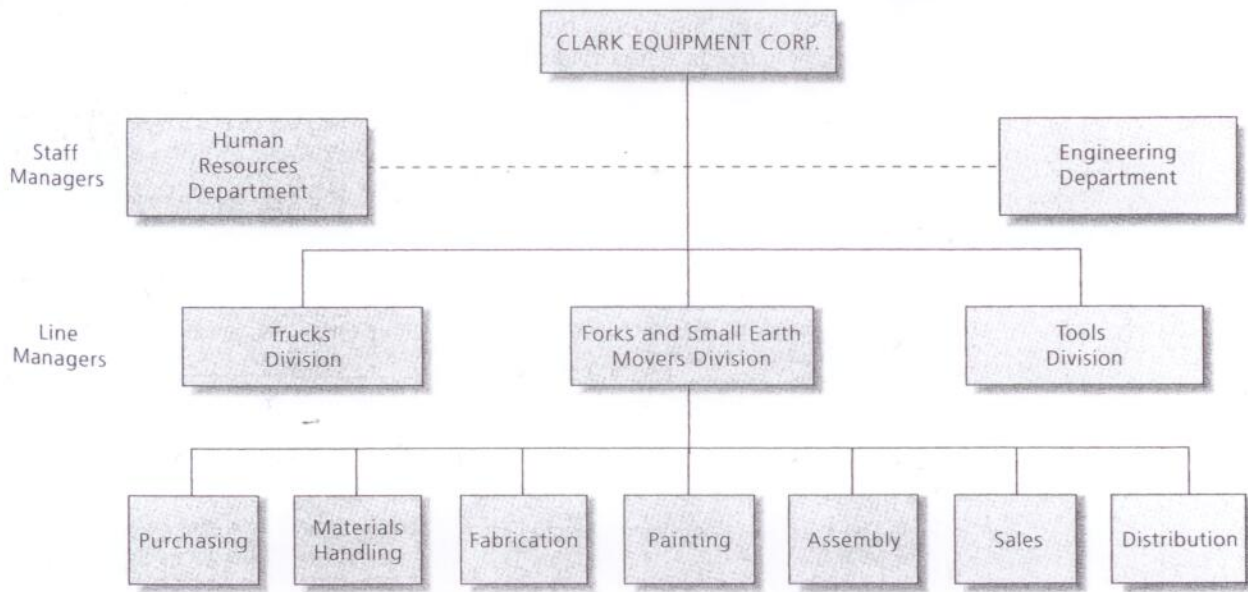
CLARK EQUIPMENT CORP.

Staff Managers

Human Resources Department

Engineering Department

Line Managers

Trucks Division

Forks and Small Earth Movers Division

Tools Division

Purchasing

Materials Handling

Fabrication

Painting

Assembly

Sales

Distribution